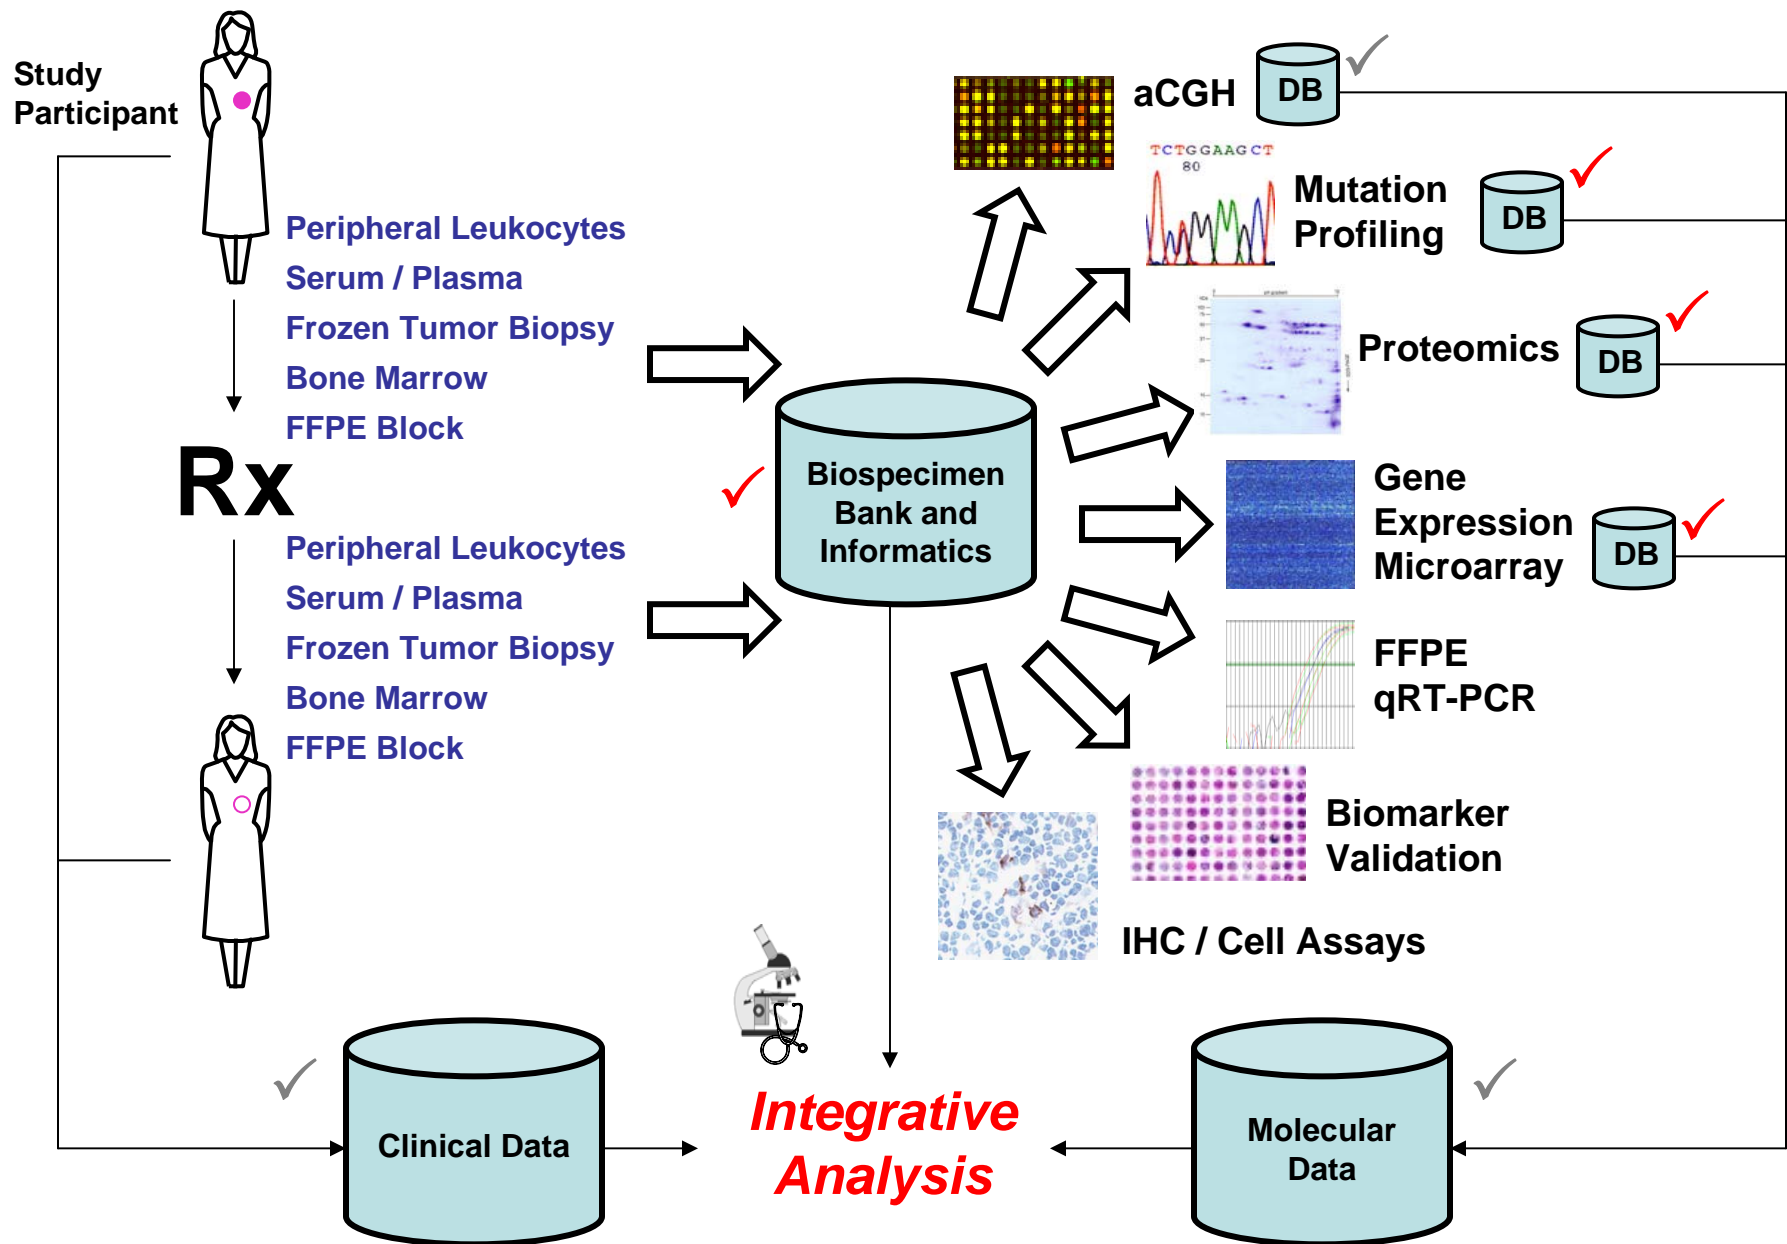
Study Participant

Peripheral Leukocytes
Serum / Plasma
Frozen Tumor Biopsy
Bone Marrow
FFPE Block

Rx

Peripheral Leukocytes
Serum / Plasma
Frozen Tumor Biopsy
Bone Marrow
FFPE Block

Biospecimen Bank and Informatics

aCGH
DB

TCTGGAAGCT
80
Mutation Profiling
DB

Proteomics
DB

Gene Expression Microarray
DB

FFPE qRT-PCR

Biomarker Validation

IHC / Cell Assays

Clinical Data

Integrative Analysis

Molecular Data